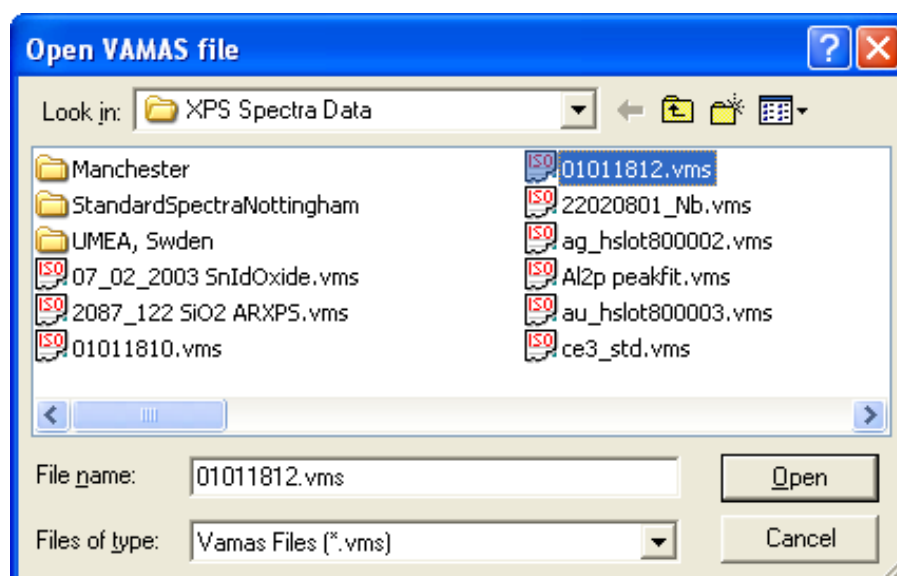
Open VAMAS file

Look in: XPS Spectra Data

Manchester
StandardSpectraNottingham
UMEA, Swden
07_02_2003 SnIdOxide.vms
2087_122 SiO2 ARXPS.vms
01011810.vms

01011812.vms
22020801_Nb.vms
ag_hslot800002.vms
Al2p peakfit.vms
au_hslot800003.vms
ce3_std.vms

File name: 01011812.vms
Open

Files of type: Vamas Files (*.vms)
Cancel